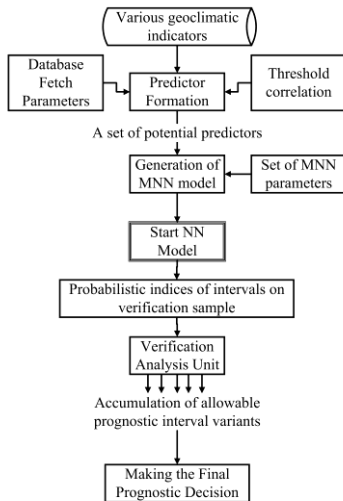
Various geoclimatic indicators

Database Fetch Parameters

Predictor Formation

Threshold correlation

A set of potential predictors

Generation of MNN model

Set of MNN parameters

Start NN Model

Probabilistic indices of intervals on verification sample

Verification Analysis Unit

Accumulation of allowable prognostic interval variants

Making the Final Prognostic Decision